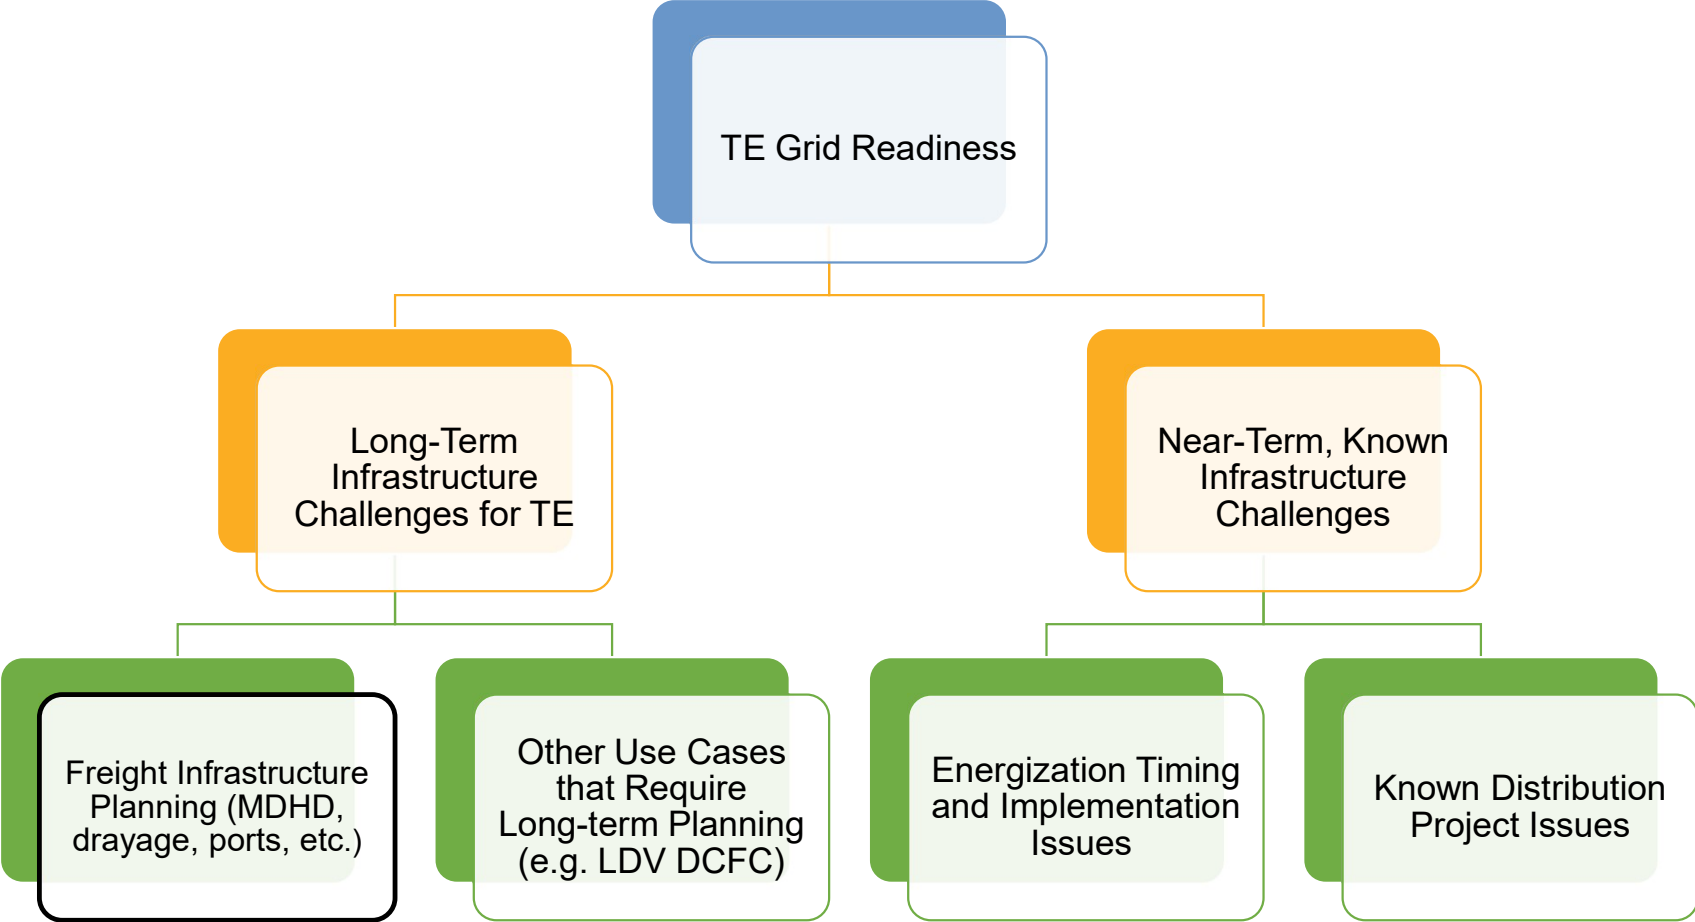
TE Grid Readiness

Long-Term Infrastructure Challenges for TE

Near-Term, Known Infrastructure Challenges

Freight Infrastructure Planning (MDHD, drayage, ports, etc.)

Other Use Cases that Require Long-term Planning (e.g. LDV DCFC)

Energization Timing and Implementation Issues

Known Distribution Project Issues